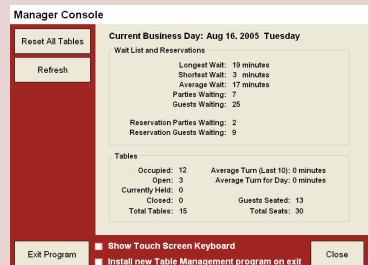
Manager Console

Reset All Tables

Refresh

Current Business Day: Aug 16, 2005 Tuesday

Wait List and Reservations

Longest Wait: 19 minutes
Shortest Wait: 3 minutes
Average Wait: 17 minutes
Parties Waiting: 7
Guests Waiting: 25

Reservation Parties Waiting: 2
Reservation Guests Waiting: 9

Tables

Occupied: 12
Open: 3
Currently Held: 0
Closed: 0
Total Tables: 15

Average Turn (Last 10): 0 minutes
Average Turn for Day: 0 minutes

Guests Seated: 13
Total Seats: 30

Exit Program

Show Touch Screen Keyboard
Install new Table Management program on exit

Close